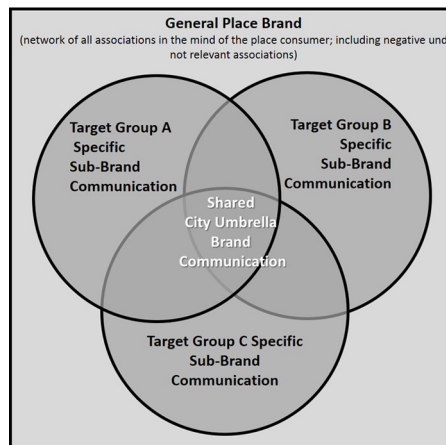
General Place Brand
(network of all associations in the mind of the place consumer; including negative und not relevant associations)

Target Group A Specific Sub-Brand Communication

Target Group B Specific Sub-Brand Communication

Shared City Umbrella Brand Communication

Target Group C Specific Sub-Brand Communication